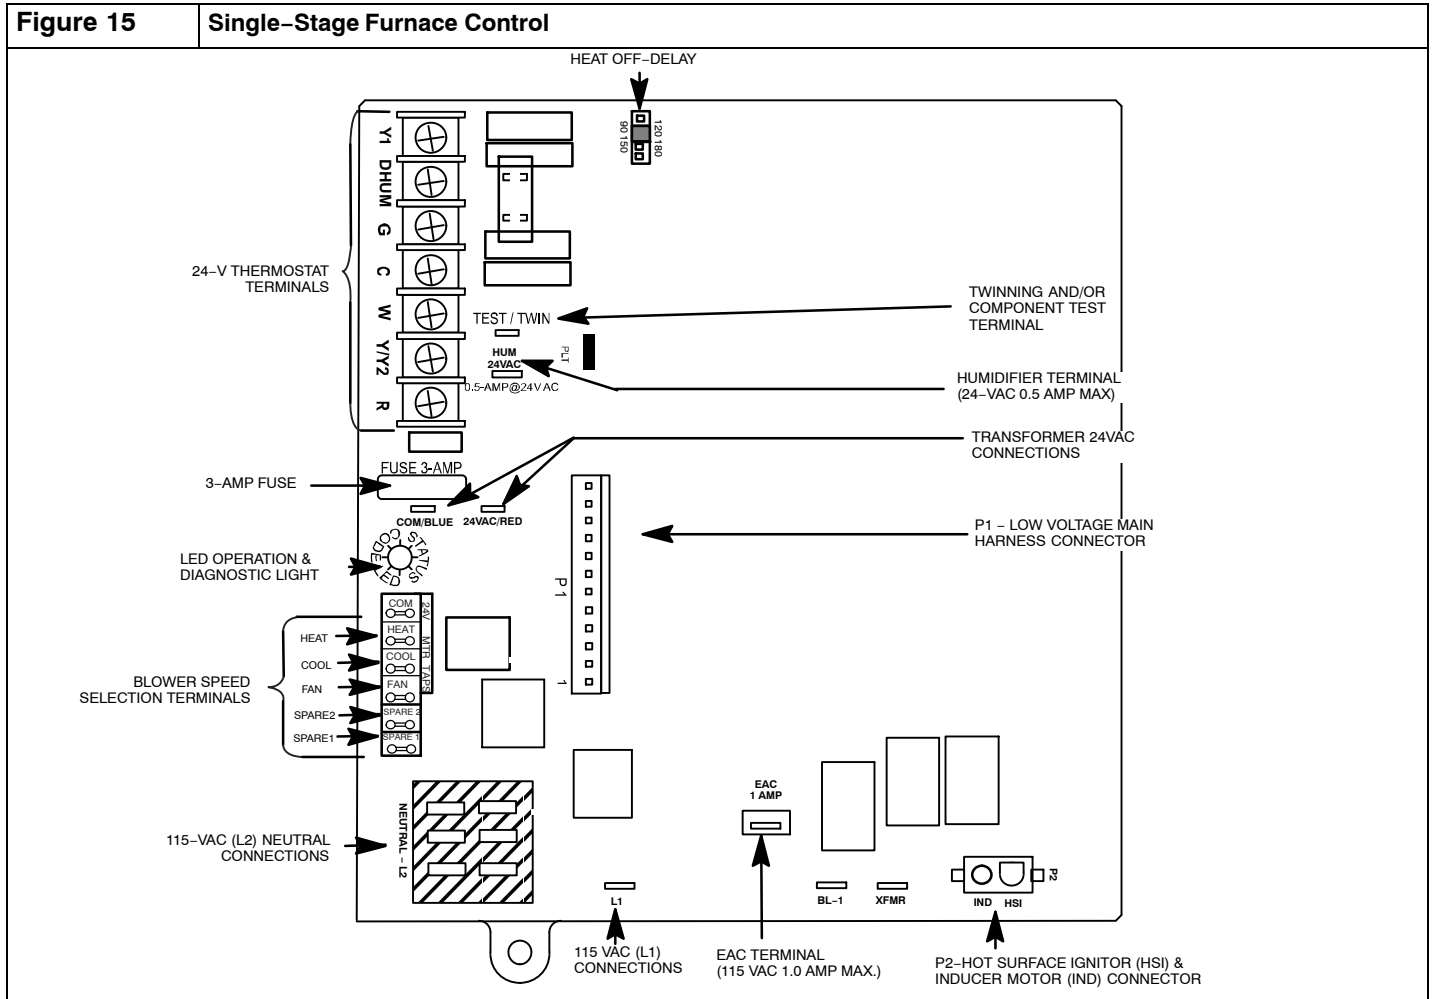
Figure 15 | Single−Stage Furnace Control

HEAT OFF−DELAY

90 150
120 180

Y1
DHUM
G
C
W
Y/Y2
R

24−V THERMOSTAT TERMINALS

TEST / TWIN

TWINNING AND/OR COMPONENT TEST TERMINAL

PLT

HUM 24VAC
0.5-AMP@24V AC

HUMIDIFIER TERMINAL (24−VAC 0.5 AMP MAX)

TRANSFORMER 24VAC CONNECTIONS

FUSE 3-AMP

3−AMP FUSE

COM/BLUE
24VAC/RED

P1 − LOW VOLTAGE MAIN HARNESS CONNECTOR

LED OPERATION & DIAGNOSTIC LIGHT

STATUS CODE LED

P1

1

COM
HEAT
COOL
FAN
SPARE 2
SPARE 1

24V MTR TAPS

HEAT
COOL
FAN
SPARE2
SPARE1

BLOWER SPEED SELECTION TERMINALS

NEUTRAL − L2

115−VAC (L2) NEUTRAL CONNECTIONS

EAC 1 AMP

L1

BL−1
XFMR

P2
IND HSI

115 VAC (L1) CONNECTIONS

EAC TERMINAL (115 VAC 1.0 AMP MAX.)

P2−HOT SURFACE IGNITOR (HSI) & INDUCER MOTOR (IND) CONNECTOR